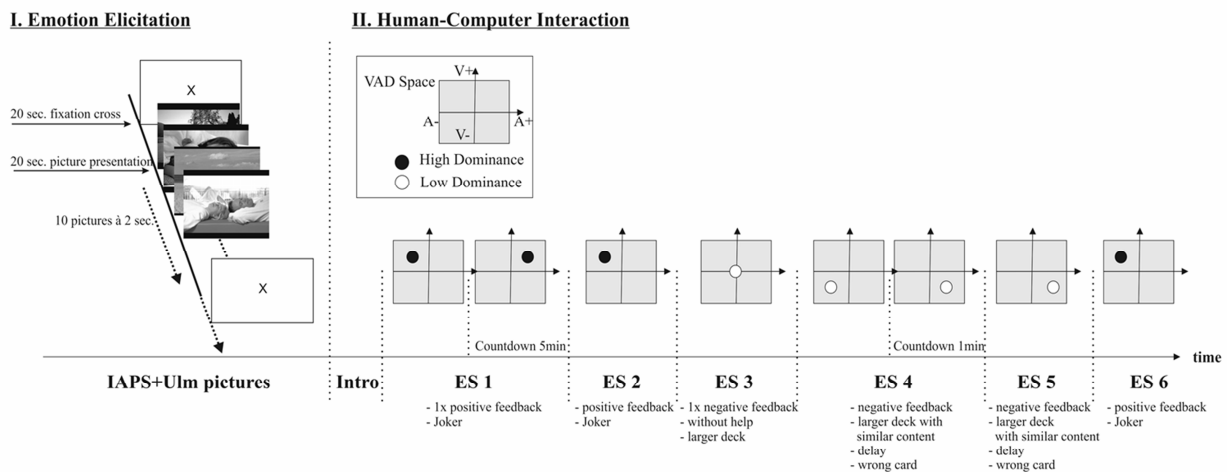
I. Emotion Elicitation

II. Human-Computer Interaction

X

20 sec. fixation cross

20 sec. picture presentation

10 pictures à 2 sec.

X

VAD Space

V+

A-

A+

V-

High Dominance

Low Dominance

Countdown 5min

Countdown 1min

time

IAPS+Ulm pictures

Intro

ES 1
- 1x positive feedback
- Joker

ES 2
- positive feedback
- Joker

ES 3
- 1x negative feedback
- without help
- larger deck

ES 4
- negative feedback
- larger deck with similar content
- delay
- wrong card

ES 5
- negative feedback
- larger deck with similar content
- delay
- wrong card

ES 6
- positive feedback
- Joker